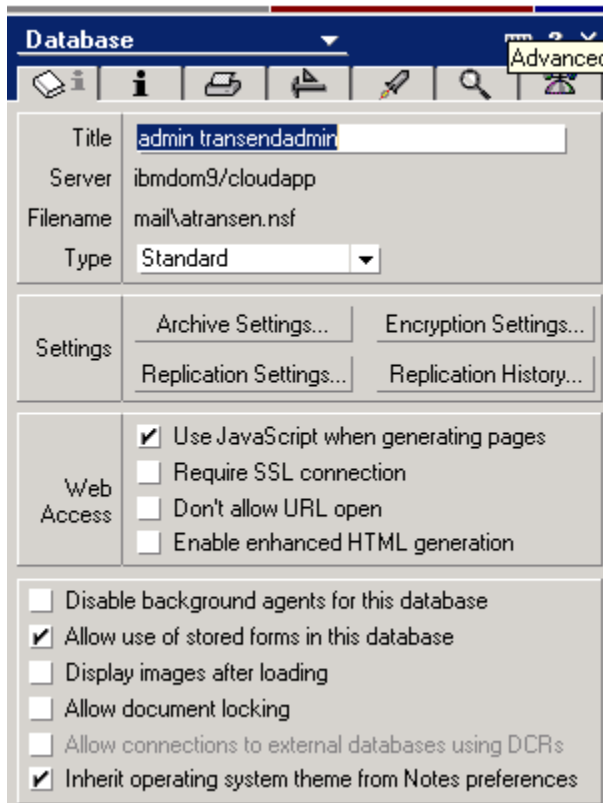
Database

Advanced

Title admin transendadmin
Server ibmdom9/cloudapp
Filename mail\atransen.nsf
Type Standard

Settings
Archive Settings...
Encryption Settings...
Replication Settings...
Replication History...

Web Access
✔ Use JavaScript when generating pages
Require SSL connection
Don't allow URL open
Enable enhanced HTML generation

Disable background agents for this database
✔ Allow use of stored forms in this database
Display images after loading
Allow document locking
Allow connections to external databases using DCRs
✔ Inherit operating system theme from Notes preferences